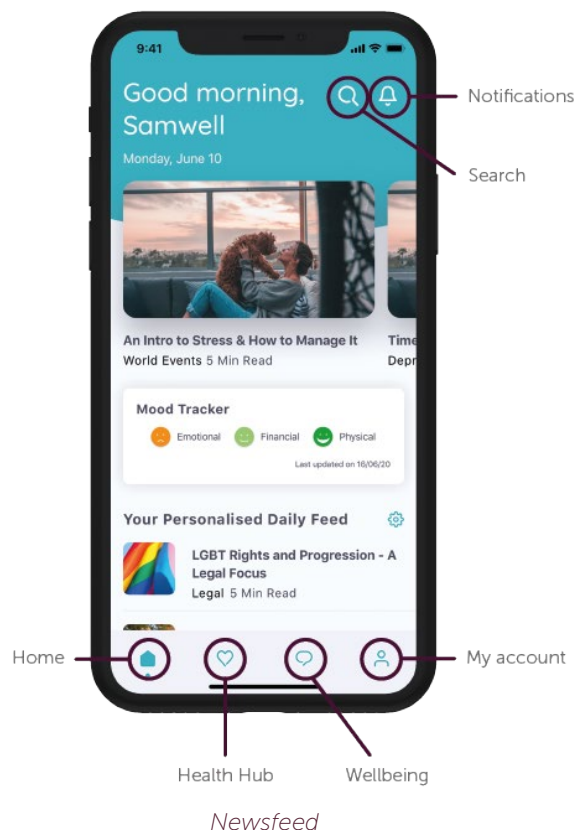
9:41

Good morning, Samwell

Monday, June 10

Notifications

Search

An Intro to Stress & How to Manage It
World Events 5 Min Read

Time
Depr

Mood Tracker
Emotional Financial Physical
Last updated on 16/06/20

Your Personalised Daily Feed

LGBT Rights and Progression - A Legal Focus
Legal 5 Min Read

Home

My account

Health Hub

Wellbeing

Newsfeed